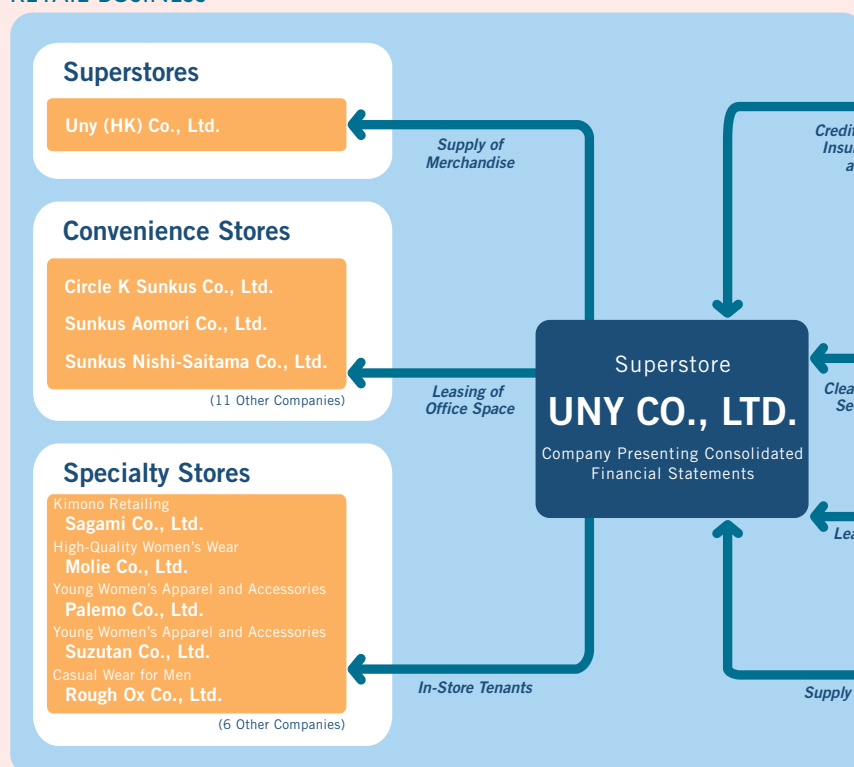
Superstores

Uny (HK) Co., Ltd.

Supply of Merchandise

Convenience Stores

Circle K Sunkus Co., Ltd.

Sunkus Aomori Co., Ltd.

Sunkus Nishi-Saitama Co., Ltd.

(11 Other Companies)

Leasing of Office Space

Specialty Stores

Kimono Retailing
Sagami Co., Ltd.

High-Quality Women's Wear
Molie Co., Ltd.

Young Women's Apparel and Accessories
Palemo Co., Ltd.

Young Women's Apparel and Accessories
Suzutan Co., Ltd.

Casual Wear for Men
Rough Ox Co., Ltd.

(6 Other Companies)

In-Store Tenants

Superstore
UNY CO., LTD.
Company Presenting Consolidated Financial Statements

Credi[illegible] Insu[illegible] a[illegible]

Clea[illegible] Se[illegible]

Lea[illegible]

Supply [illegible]